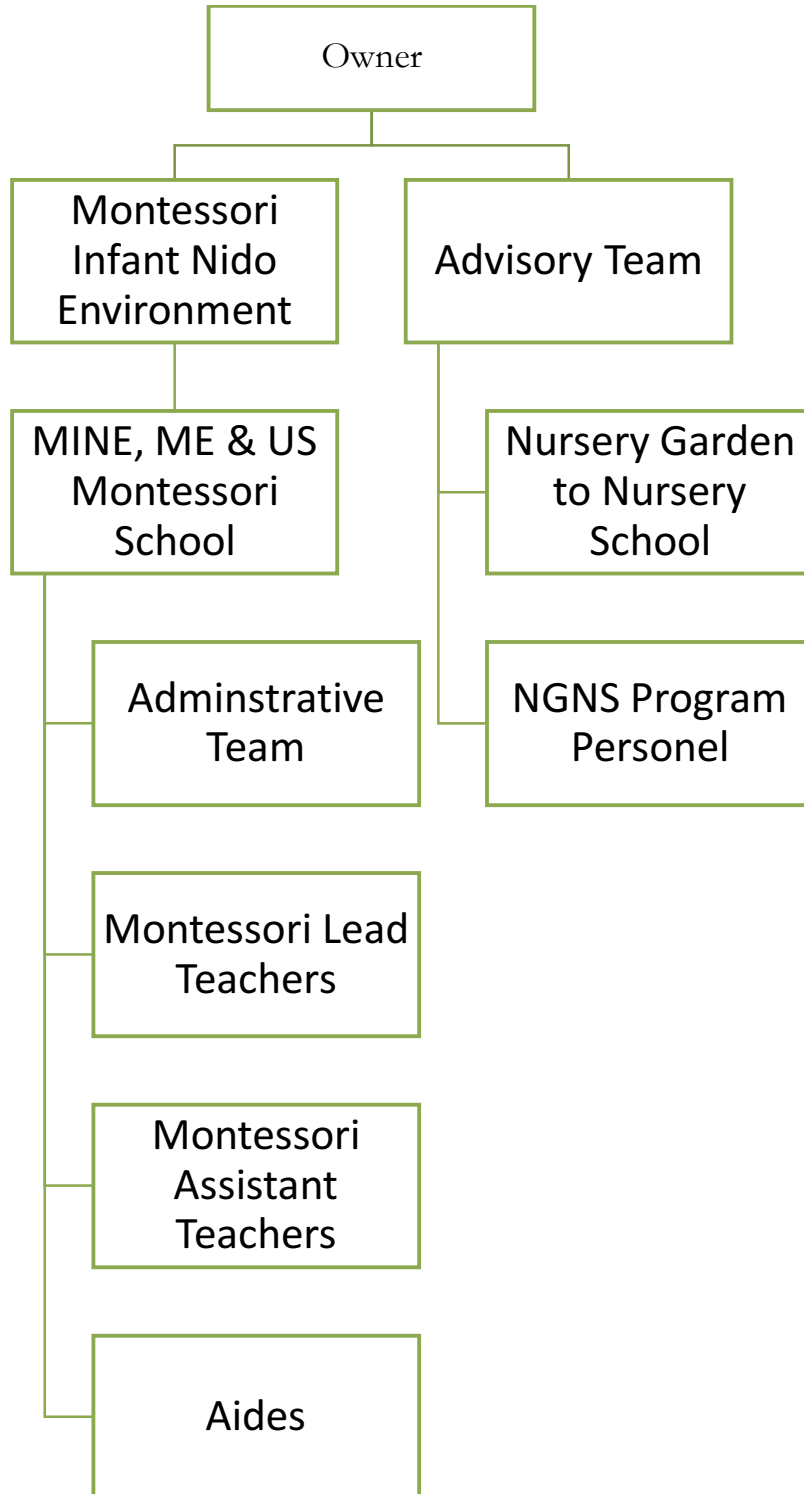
Owner

Montessori Infant Nido Environment

Advisory Team

MINE, ME & US Montessori School

Nursery Garden to Nursery School

Adminstrative Team

NGNS Program Personel

Montessori Lead Teachers

Montessori Assistant Teachers

Aides